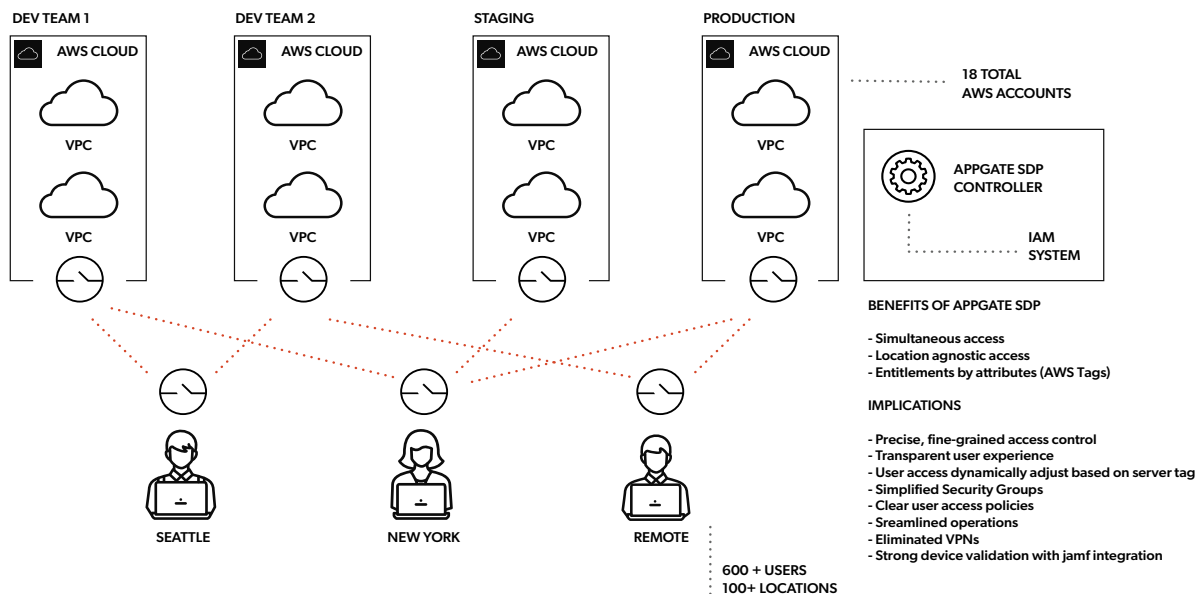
DEV TEAM 1

AWS CLOUD

VPC

VPC

DEV TEAM 2

AWS CLOUD

VPC

VPC

STAGING

AWS CLOUD

VPC

VPC

PRODUCTION

AWS CLOUD

VPC

VPC

18 TOTAL AWS ACCOUNTS

APPGATE SDP CONTROLLER

IAM SYSTEM

SEATTLE

NEW YORK

REMOTE

600 + USERS
100+ LOCATIONS

BENEFITS OF APPGATE SDP

- Simultaneous access
- Location agnostic access
- Entitlements by attributes (AWS Tags)

IMPLICATIONS

- Precise, fine-grained access control
- Transparent user experience
- User access dynamically adjust based on server tag
- Simplified Security Groups
- Clear user access policies
- Sreamlined operations
- Eliminated VPNs
- Strong device validation with jamf integration